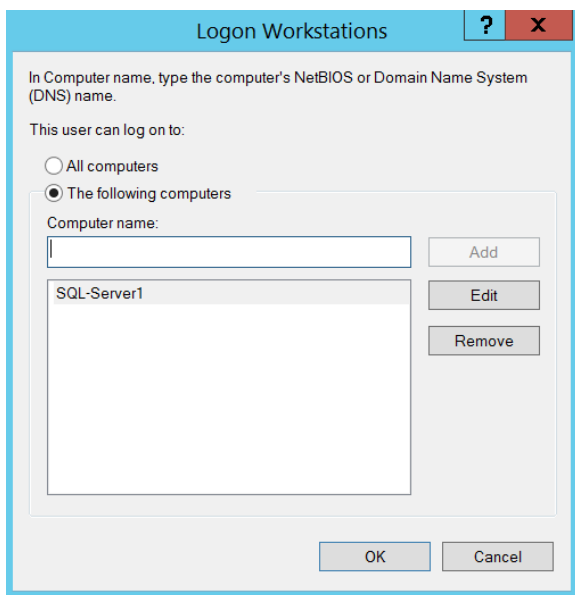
Logon Workstations

?

X

In Computer name, type the computer's NetBIOS or Domain Name System (DNS) name.

This user can log on to:

All computers

The following computers

Computer name:

Add

SQL-Server1

Edit

Remove

OK

Cancel